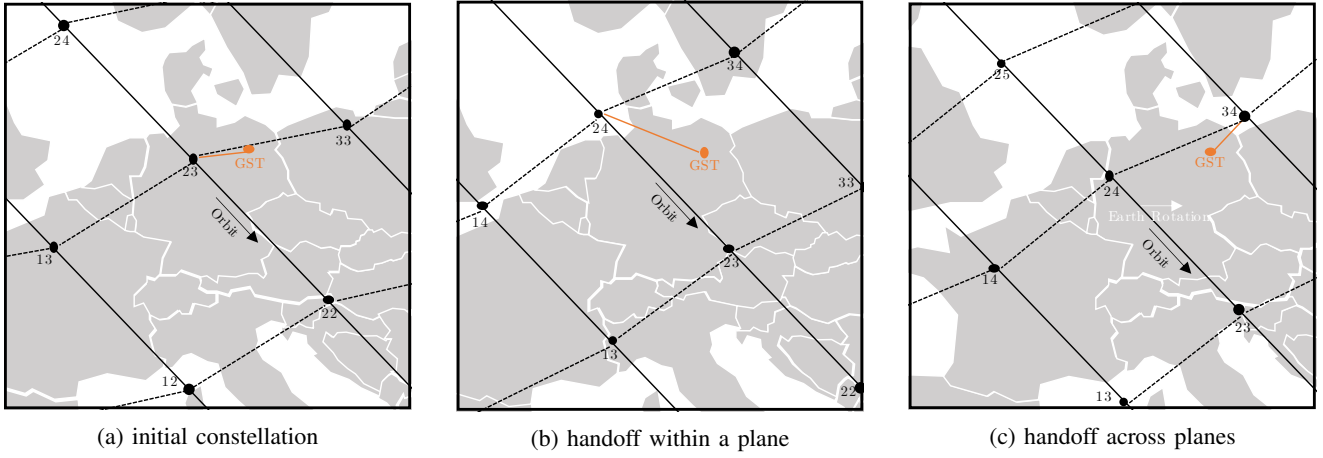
24

GST

23

33

Orbit

13

22

12

(a) initial constellation

34

24

GST

33

14

Orbit

23

13

22

(b) handoff within a plane

25

34

GST

24

Earth Rotation

Orbit

14

23

13

(c) handoff across planes